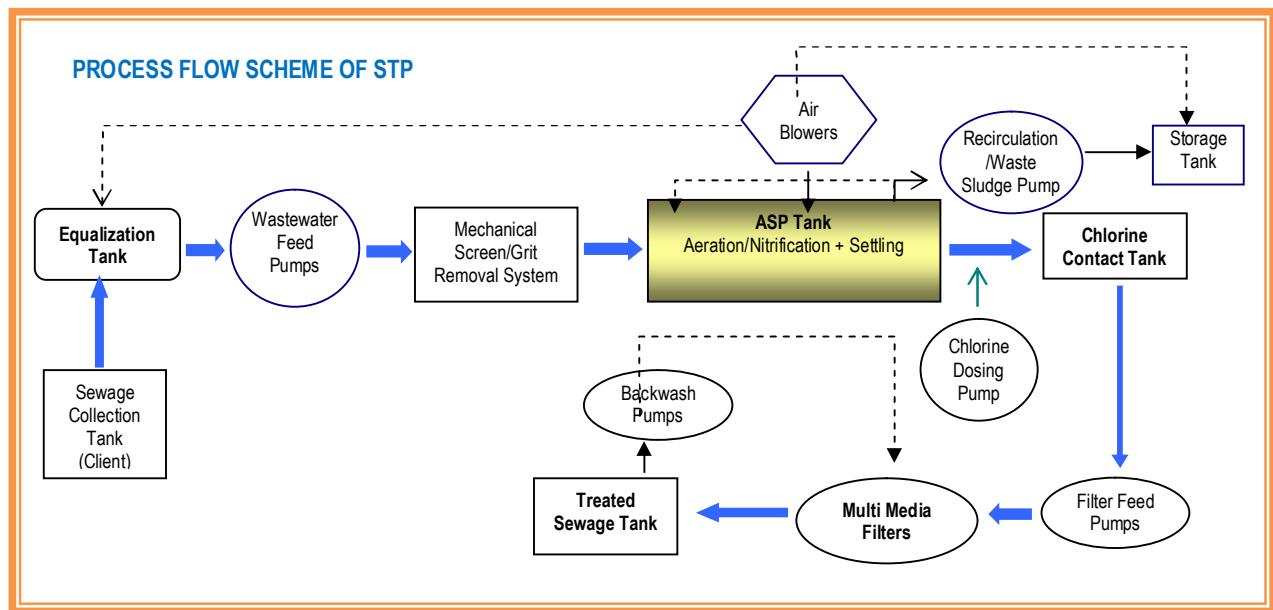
PROCESS FLOW SCHEME OF STP

Air Blowers

Recirculation /Waste Sludge Pump

Storage Tank

Equalization Tank

Wastewater Feed Pumps

Mechanical Screen/Grit Removal System

ASP Tank
Aeration/Nitrification + Settling

Chlorine Contact Tank

Sewage Collection Tank (Client)

Chlorine Dosing Pump

Backwash Pumps

Treated Sewage Tank

Multi Media Filters

Filter Feed Pumps